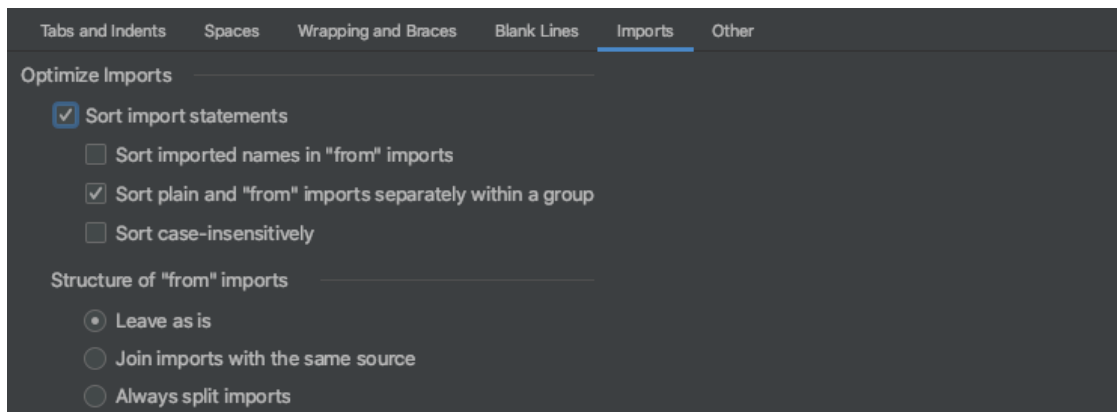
Tabs and Indents Spaces Wrapping and Braces Blank Lines Imports Other

Optimize Imports

Sort import statements

Sort imported names in "from" imports

Sort plain and "from" imports separately within a group

Sort case-insensitively

Structure of "from" imports

Leave as is

Join imports with the same source

Always split imports